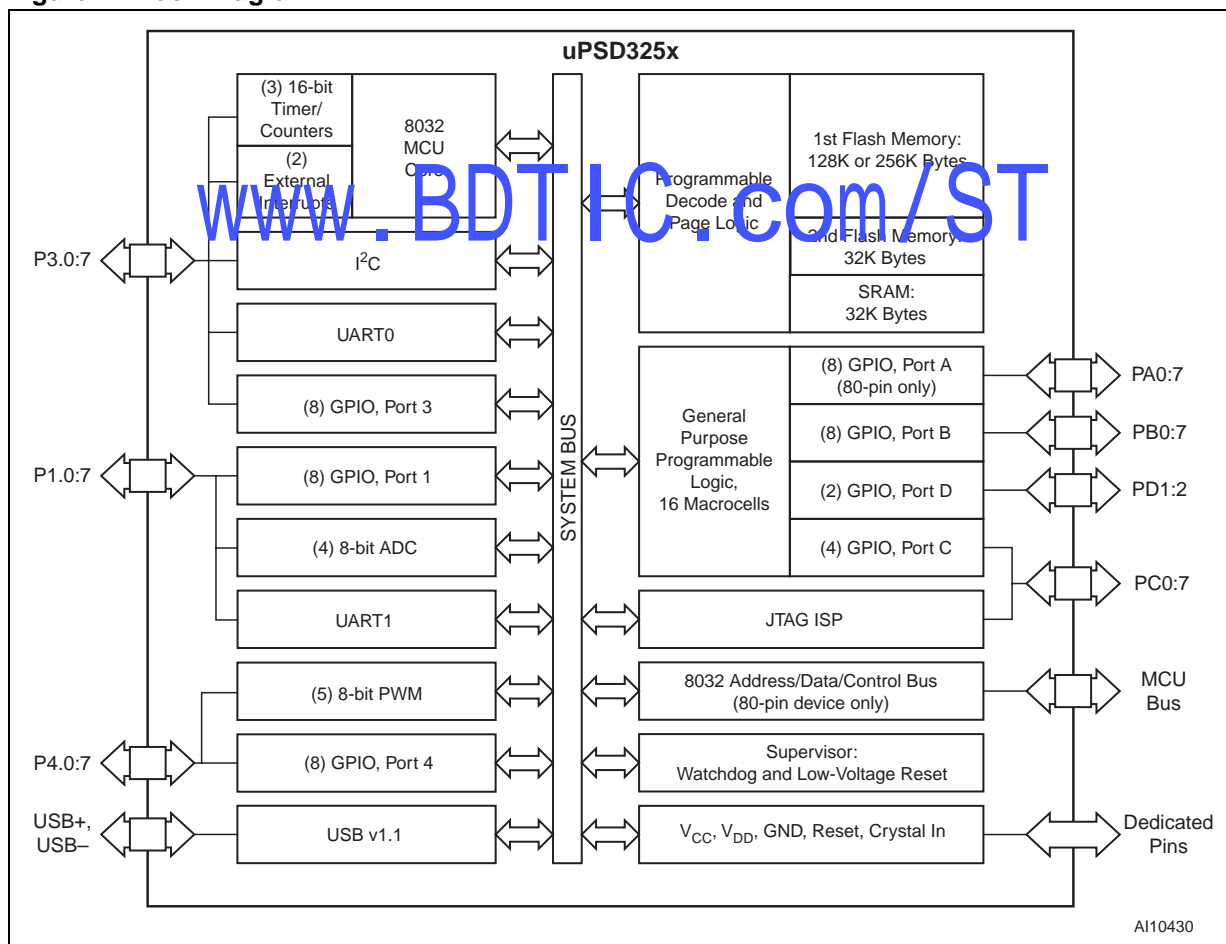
uPSD325x

(3) 16-bit Timer/ Counters

(2) External Interrupts

8032 MCU Core

www.BDTIC.com/ST

Programmable Decode and Page Logic

1st Flash Memory: 128K or 256K Bytes

2nd Flash Memory: 32K Bytes

SRAM: 32K Bytes

P3.0:7

$I^2C$

UART0

(8) GPIO, Port 3

P1.0:7

(8) GPIO, Port 1

(4) 8-bit ADC

UART1

(5) 8-bit PWM

P4.0:7

(8) GPIO, Port 4

USB+, USB–

USB v1.1

SYSTEM BUS

General Purpose Programmable Logic, 16 Macrocells

(8) GPIO, Port A (80-pin only)

PA0:7

(8) GPIO, Port B

PB0:7

(2) GPIO, Port D

PD1:2

(4) GPIO, Port C

PC0:7

JTAG ISP

8032 Address/Data/Control Bus (80-pin device only)

MCU Bus

Supervisor: Watchdog and Low-Voltage Reset

$V_{CC}$, $V_{DD}$, GND, Reset, Crystal In

Dedicated Pins

AI10430